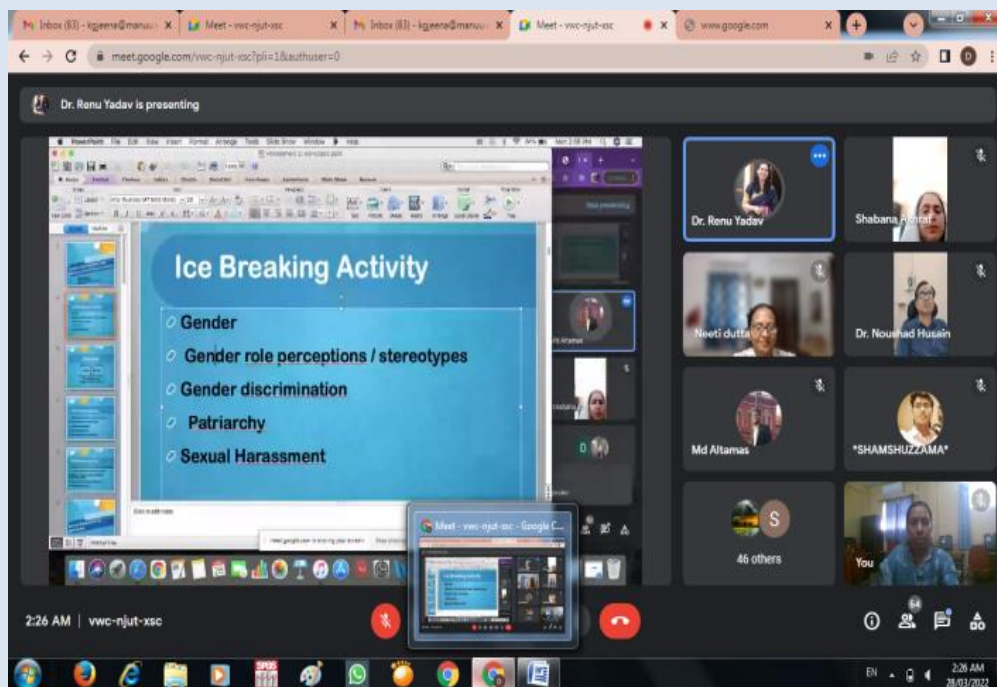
Inbox (83) - kgjeena@manuu × Meet - vwc-njut-xsc × Inbox (83) - kgjeena@manuu × Meet - vwc-njut-xsc × www.google.com ×

meet.google.com/vwc-njut-xsc?pli=1&authuser=0

Dr. Renu Yadav is presenting

PowerPoint File Edit View Insert Format Arrange Tools Slide Show Window Help

Ice Breaking Activity

Gender

Gender role perceptions / stereotypes

Gender discrimination

Patriarchy

Sexual Harassment

Click to add notes

meet.google.com is sharing your screen

Meet - vwc-njut-xsc - Google C...

Dr. Renu Yadav

Shabana Ashraf

Neeti dutta

Dr. Noushad Husain

Md Altamas

*SHAMSHUZZAMA*

S

46 others

You

2:26 AM | vwc-njut-xsc

54

EN 2:26 AM 28/03/2022